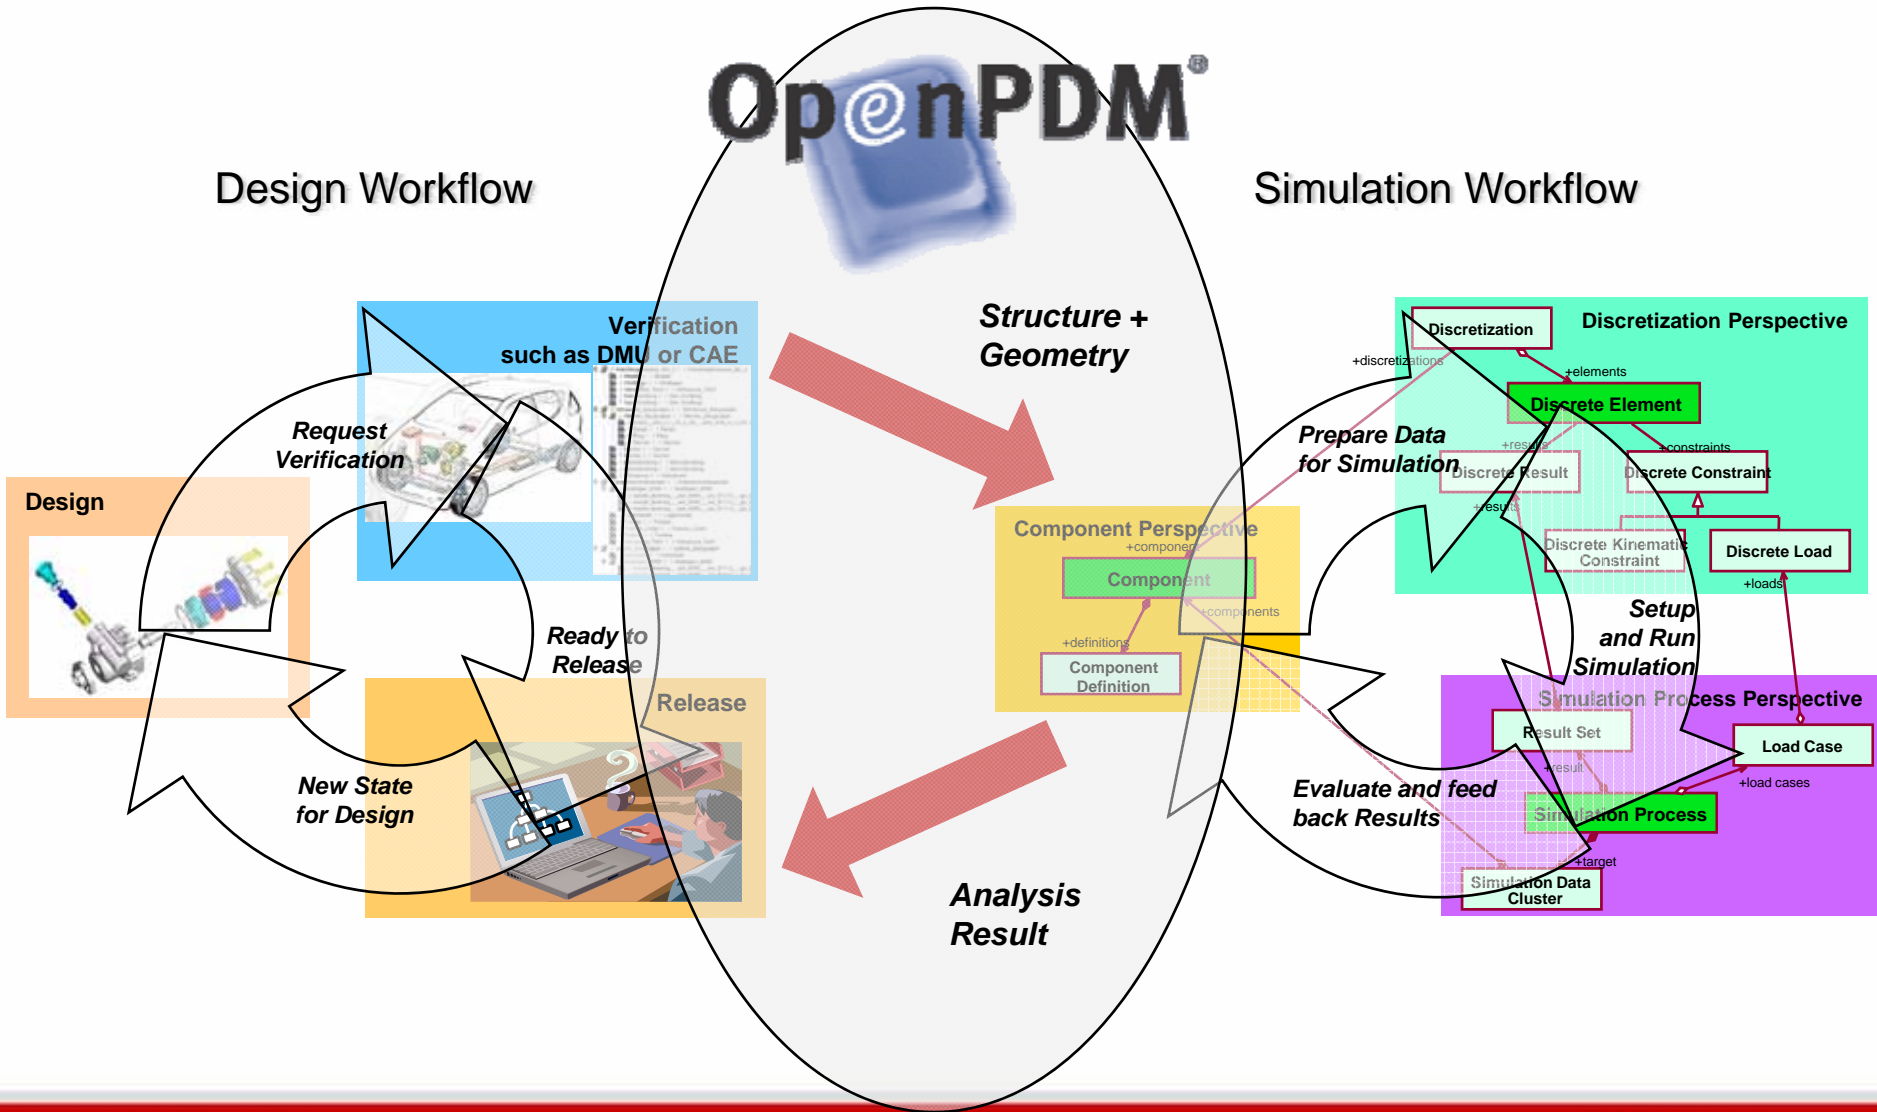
OpenPDM®

Design Workflow

Simulation Workflow

Verification such as DMU or CAE

Request Verification

Design

Ready to Release

Release

New State for Design

Structure + Geometry

Component Perspective

+components

Component

+components

+definitions

Component Definition

Analysis Result

Discretization

Discretization Perspective

+discretizations

+elements

Discrete Element

+results

+constraints

Discrete Result

Discrete Constraint

+results

Discrete Kinematic Constraint

Discrete Load

+loads

Prepare Data for Simulation

Setup and Run Simulation

Simulation Process Perspective

Result Set

Load Case

+result

+load cases

Simulation Process

+target

Simulation Data Cluster

Evaluate and feed back Results